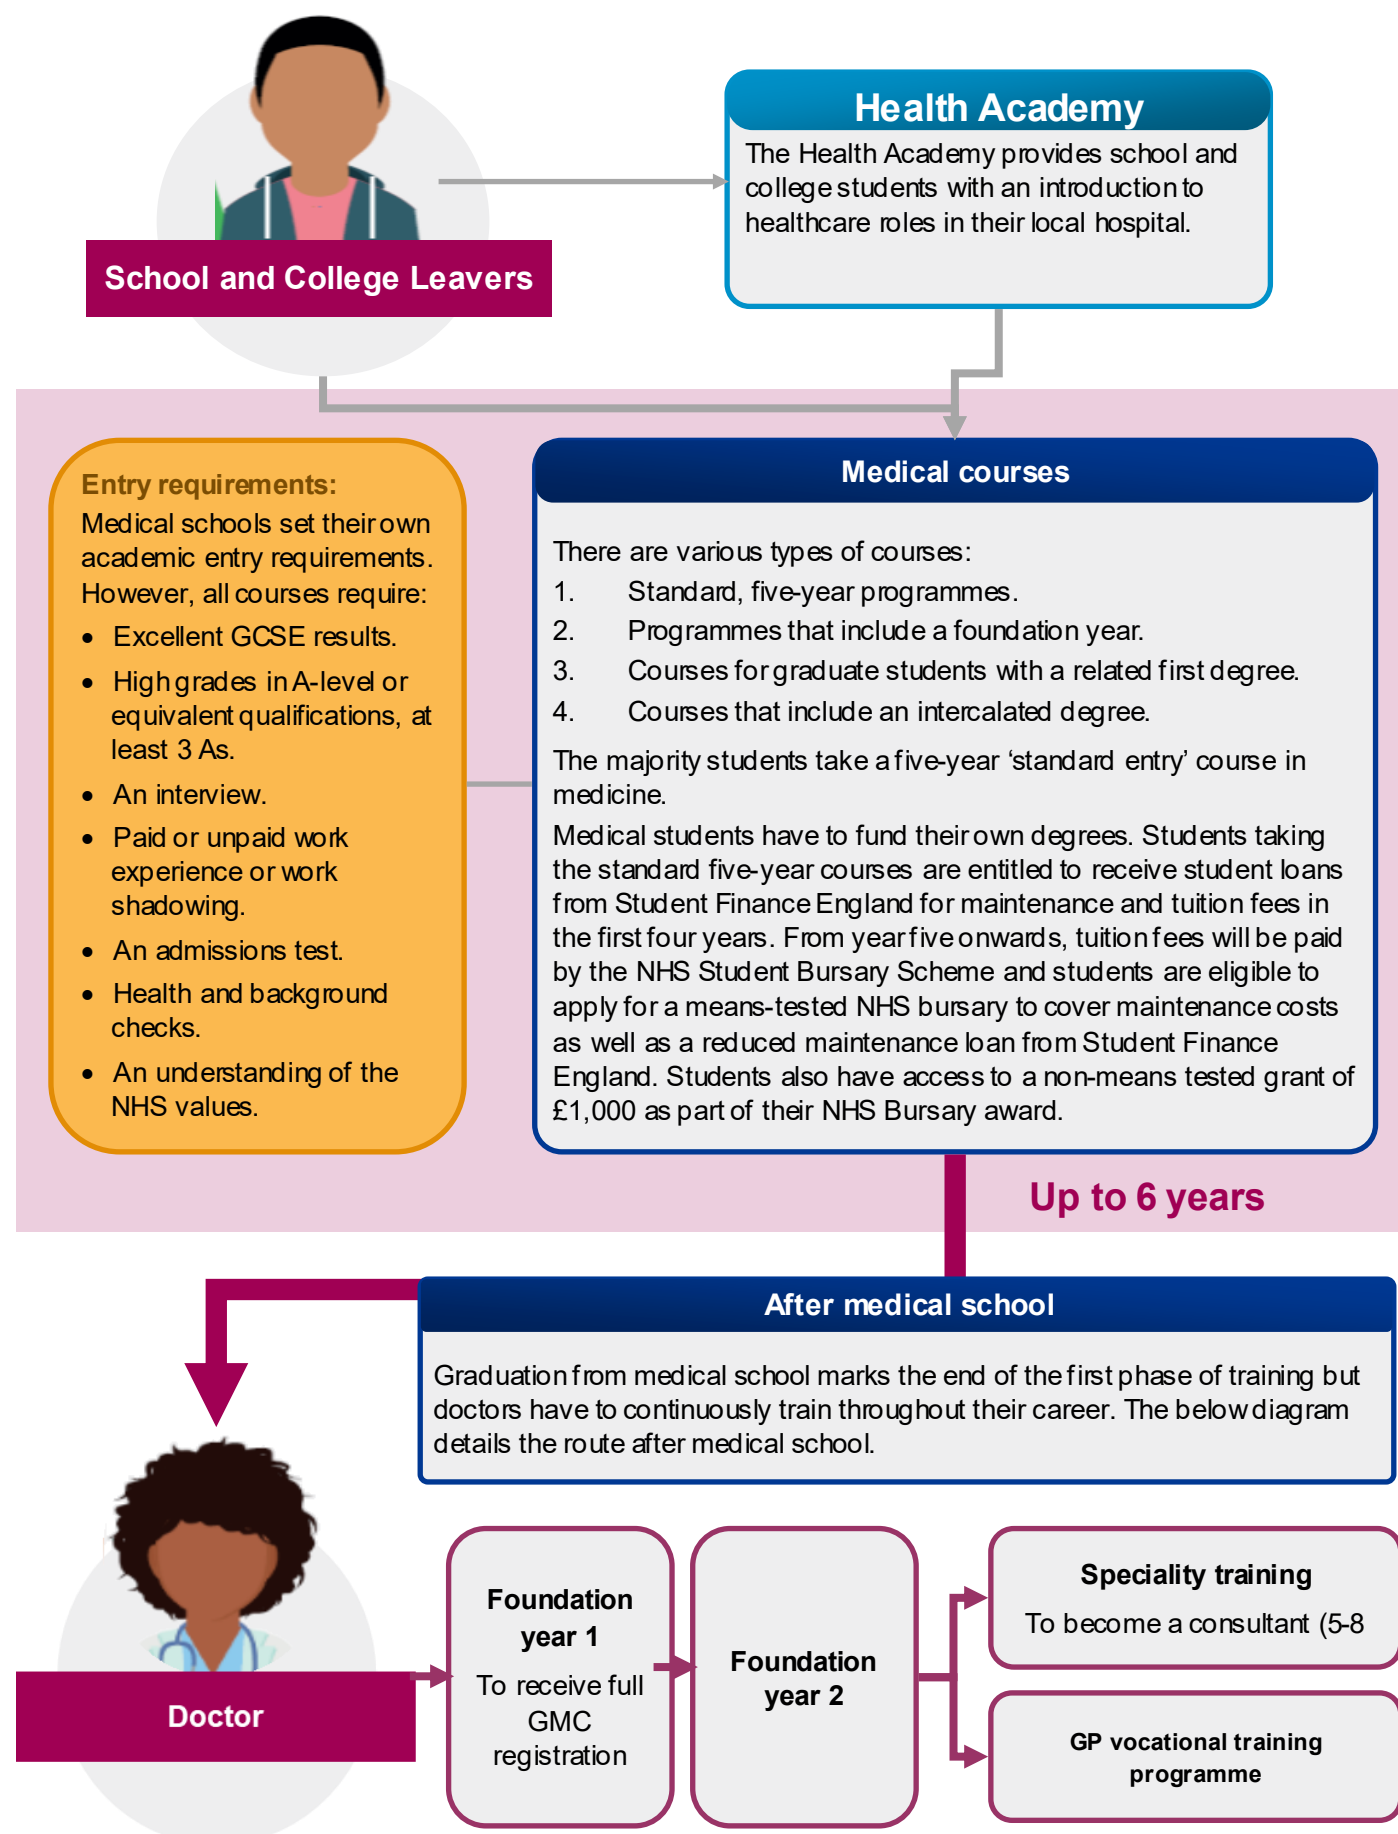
School and College Leavers

Health Academy

The Health Academy provides school and college students with an introduction to healthcare roles in their local hospital.

Entry requirements:

Medical schools set their own academic entry requirements. However, all courses require:

- Excellent GCSE results.
- High grades in A-level or equivalent qualifications, at least 3 As.
- An interview.
- Paid or unpaid work experience or work shadowing.
- An admissions test.
- Health and background checks.
- An understanding of the NHS values.

Medical courses

There are various types of courses:

1. Standard, five-year programmes.
2. Programmes that include a foundation year.
3. Courses for graduate students with a related first degree.
4. Courses that include an intercalated degree.

The majority students take a five-year 'standard entry' course in medicine.

Medical students have to fund their own degrees. Students taking the standard five-year courses are entitled to receive student loans from Student Finance England for maintenance and tuition fees in the first four years. From year five onwards, tuition fees will be paid by the NHS Student Bursary Scheme and students are eligible to apply for a means-tested NHS bursary to cover maintenance costs as well as a reduced maintenance loan from Student Finance England. Students also have access to a non-means tested grant of £1,000 as part of their NHS Bursary award.

Up to 6 years

After medical school

Graduation from medical school marks the end of the first phase of training but doctors have to continuously train throughout their career. The below diagram details the route after medical school.

Doctor

Foundation year 1

To receive full GMC registration

Foundation year 2

Speciality training

To become a consultant (5-8

GP vocational training programme